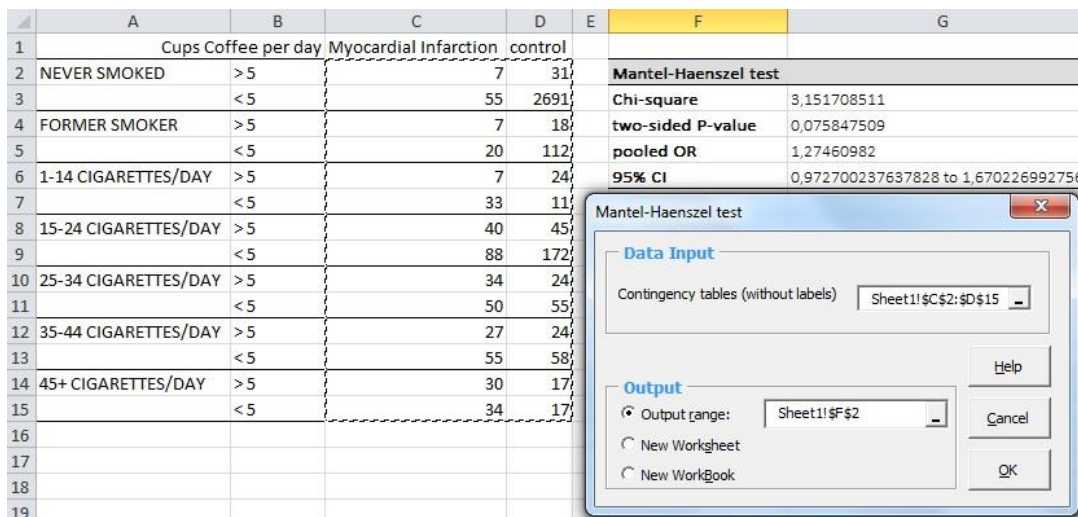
| | A | B | C | D | E | F | G |
|---|---|---|---|---|---|---|---|
| 1 | | Cups Coffee per day | Myocardial Infarction | control | | | |
| 2 | NEVER SMOKED | > 5 | 7 | 31 | | Mantel-Haenszel test | |
| 3 | | < 5 | 55 | 2691 | | Chi-square | 3,151708511 |
| 4 | FORMER SMOKER | > 5 | 7 | 18 | | two-sided P-value | 0,075847509 |
| 5 | | < 5 | 20 | 112 | | pooled OR | 1,27460982 |
| 6 | 1-14 CIGARETTES/DAY | > 5 | 7 | 24 | | 95% CI | 0,972700237637828 to 1,67022699275 |
| 7 | | < 5 | 33 | 11 | | | |
| 8 | 15-24 CIGARETTES/DAY | > 5 | 40 | 45 | | | |
| 9 | | < 5 | 88 | 172 | | | |
| 10 | 25-34 CIGARETTES/DAY | > 5 | 34 | 24 | | | |
| 11 | | < 5 | 50 | 55 | | | |
| 12 | 35-44 CIGARETTES/DAY | > 5 | 27 | 24 | | | |
| 13 | | < 5 | 55 | 58 | | | |
| 14 | 45+ CIGARETTES/DAY | > 5 | 30 | 17 | | | |
| 15 | | < 5 | 34 | 17 | | | |
| 16 | | | | | | | |
| 17 | | | | | | | |
| 18 | | | | | | | |
| 19 | | | | | | | |

Mantel-Haenszel test

Data Input

Contingency tables (without labels) Sheet1!$C$2:$D$15

Output

Output range: Sheet1!$F$2

New Worksheet

New WorkBook

Help

Cancel

OK